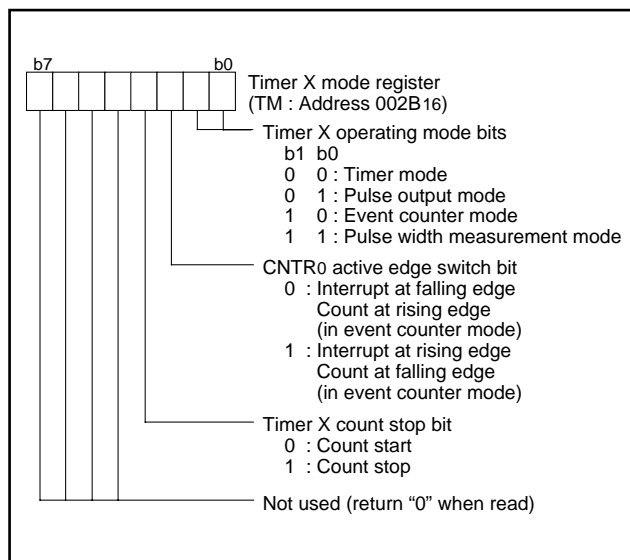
b7

b0

Timer X mode register
(TM : Address 002B$_{16}$)

Timer X operating mode bits
b1 b0
0 0 : Timer mode
0 1 : Pulse output mode
1 0 : Event counter mode
1 1 : Pulse width measurement mode

CNTR$_0$ active edge switch bit
0 : Interrupt at falling edge
Count at rising edge
(in event counter mode)
1 : Interrupt at rising edge
Count at falling edge
(in event counter mode)

Timer X count stop bit
0 : Count start
1 : Count stop

Not used (return “0” when read)